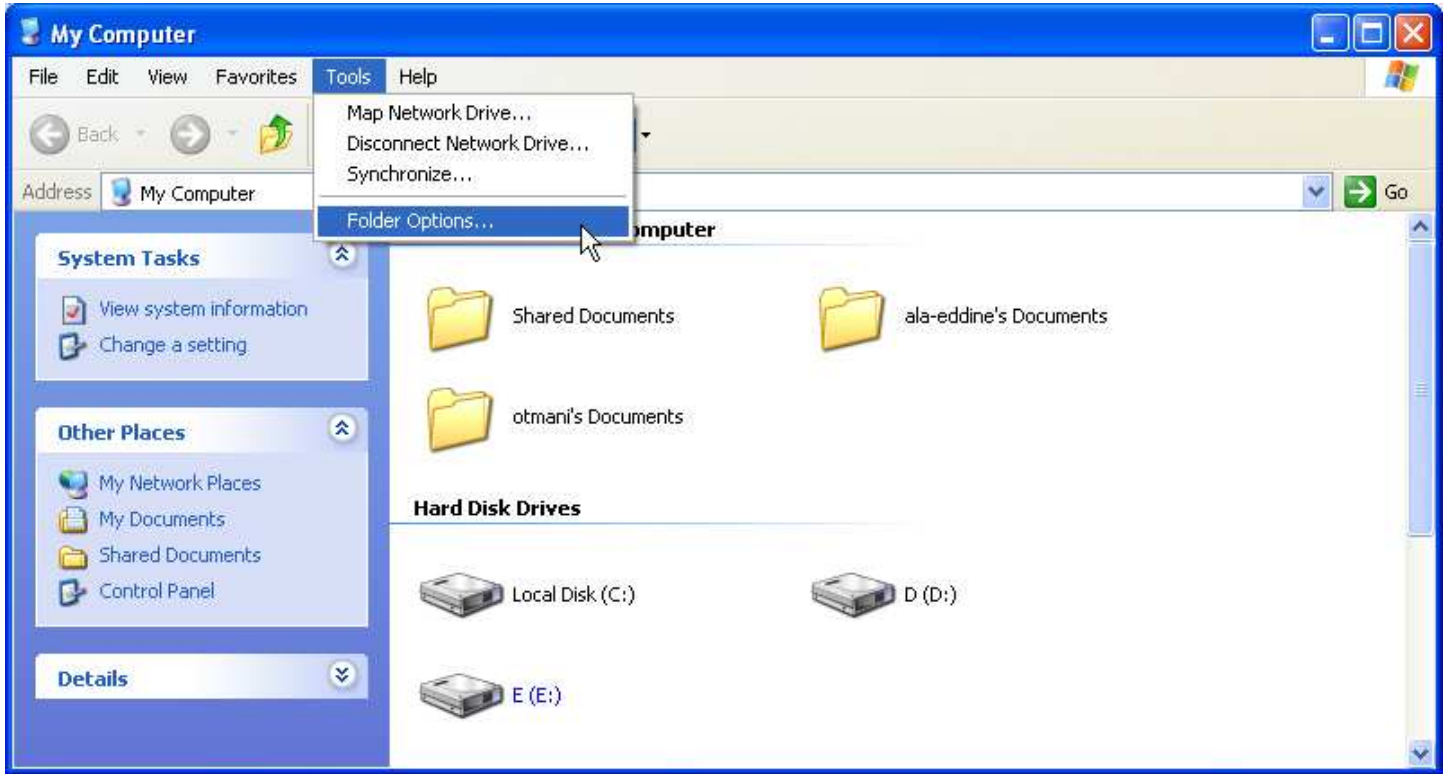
My Computer

File Edit View Favorites Tools Help

Back

Address My Computer

Go

Map Network Drive...
Disconnect Network Drive...
Synchronize...
Folder Options...

mputer

System Tasks

View system information
Change a setting

Other Places

My Network Places
My Documents
Shared Documents
Control Panel

Details

Shared Documents
ala-eddine's Documents
otmani's Documents

Hard Disk Drives

Local Disk (C:)
D (D:)
E (E:)